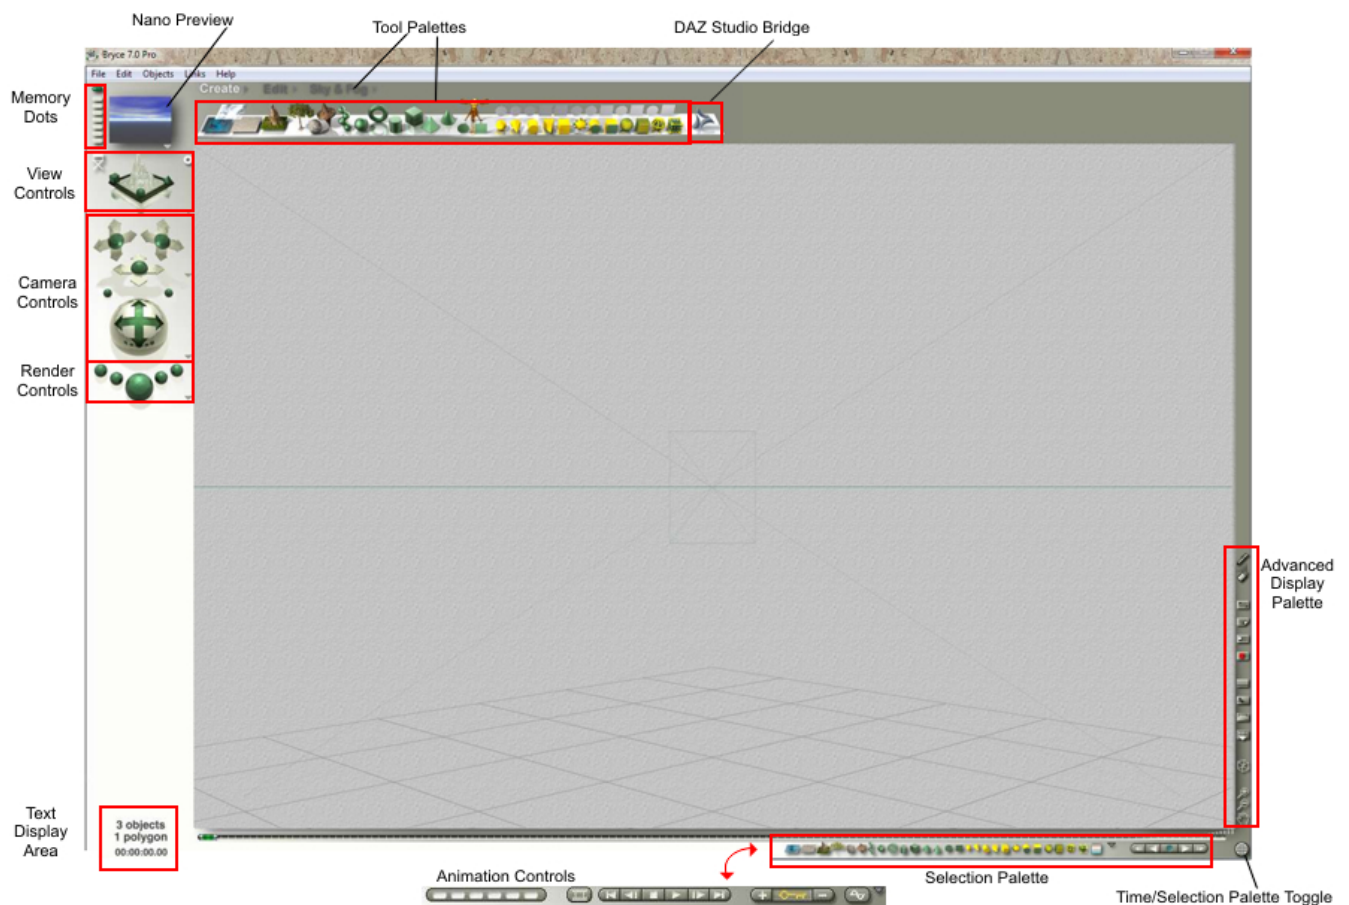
Nano Preview
Tool Palettes
DAZ Studio Bridge

Bryce 7.0 Pro
File Edit Objects Links Help
Create Edit Sky & Fog

Memory Dots
View Controls
Camera Controls
Render Controls

Advanced Display Palette

Text Display Area
3 objects
1 polygon
00:00:00.00

Animation Controls
Selection Palette
Time/Selection Palette Toggle